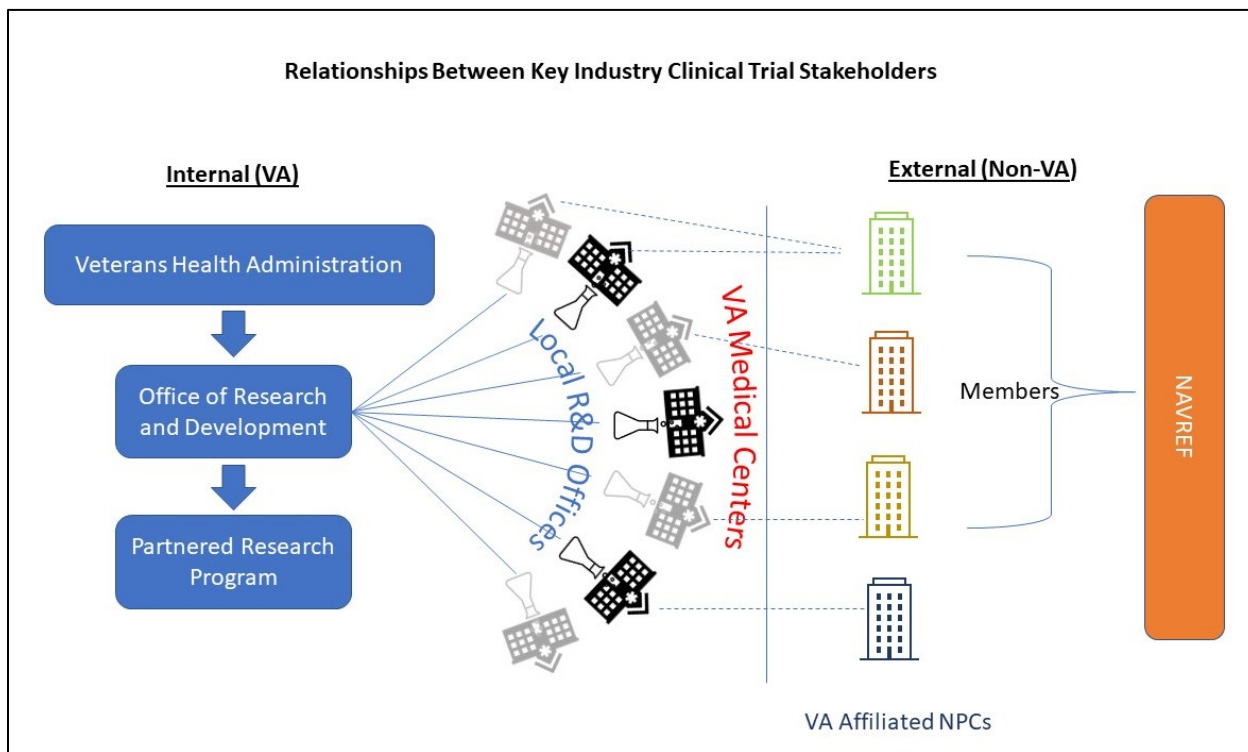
Relationships Between Key Industry Clinical Trial Stakeholders

Internal (VA)

Veterans Health Administration

Office of Research and Development

Partnered Research Program

Local R&D Offices

VA Medical Centers

External (Non-VA)

Members

NAVREF

VA Affiliated NPCs